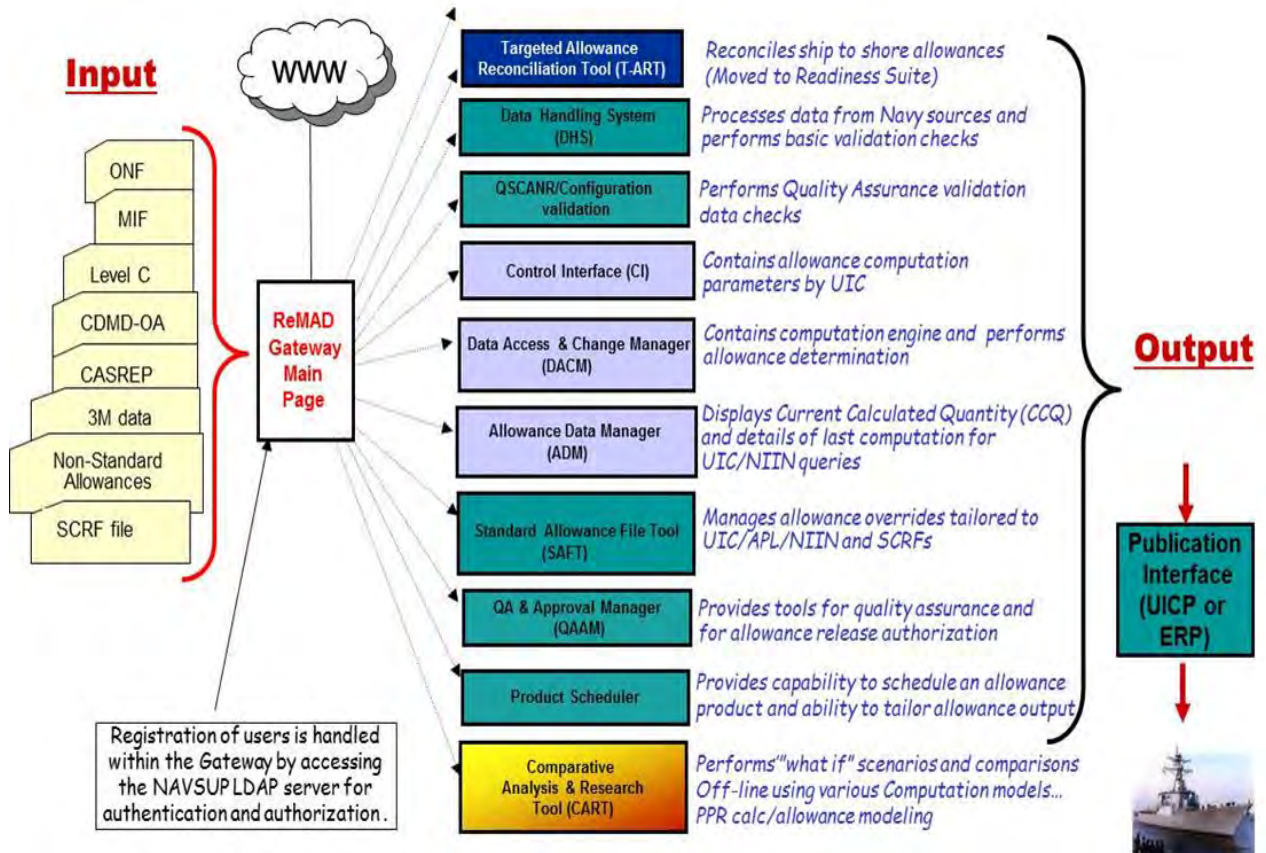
Input

WWW

ONF
MIF
Level C
CDMD-OA
CASREP
3M data
Non-Standard Allowances
SCRF file

ReMAD Gateway Main Page

Registration of users is handled within the Gateway by accessing the NAVSUP LDAP server for authentication and authorization.

Targeted Allowance Reconciliation Tool (T-ART)
Reconciles ship to shore allowances (Moved to Readiness Suite)

Data Handling System (DHS)
Processes data from Navy sources and performs basic validation checks

QSCANR/Configuration validation
Performs Quality Assurance validation data checks

Control Interface (CI)
Contains allowance computation parameters by UIC

Data Access & Change Manager (DACM)
Contains computation engine and performs allowance determination

Allowance Data Manager (ADM)
Displays Current Calculated Quantity (CCQ) and details of last computation for UIC/NIIN queries

Standard Allowance File Tool (SAFT)
Manages allowance overrides tailored to UIC/APL/NIIN and SCRFs

QA & Approval Manager (QAAM)
Provides tools for quality assurance and for allowance release authorization

Product Scheduler
Provides capability to schedule an allowance product and ability to tailor allowance output

Comparative Analysis & Research Tool (CART)
Performs "what if" scenarios and comparisons Off-line using various Computation models... PPR calc/allowance modeling

Output

Publication Interface (UICP or ERP)